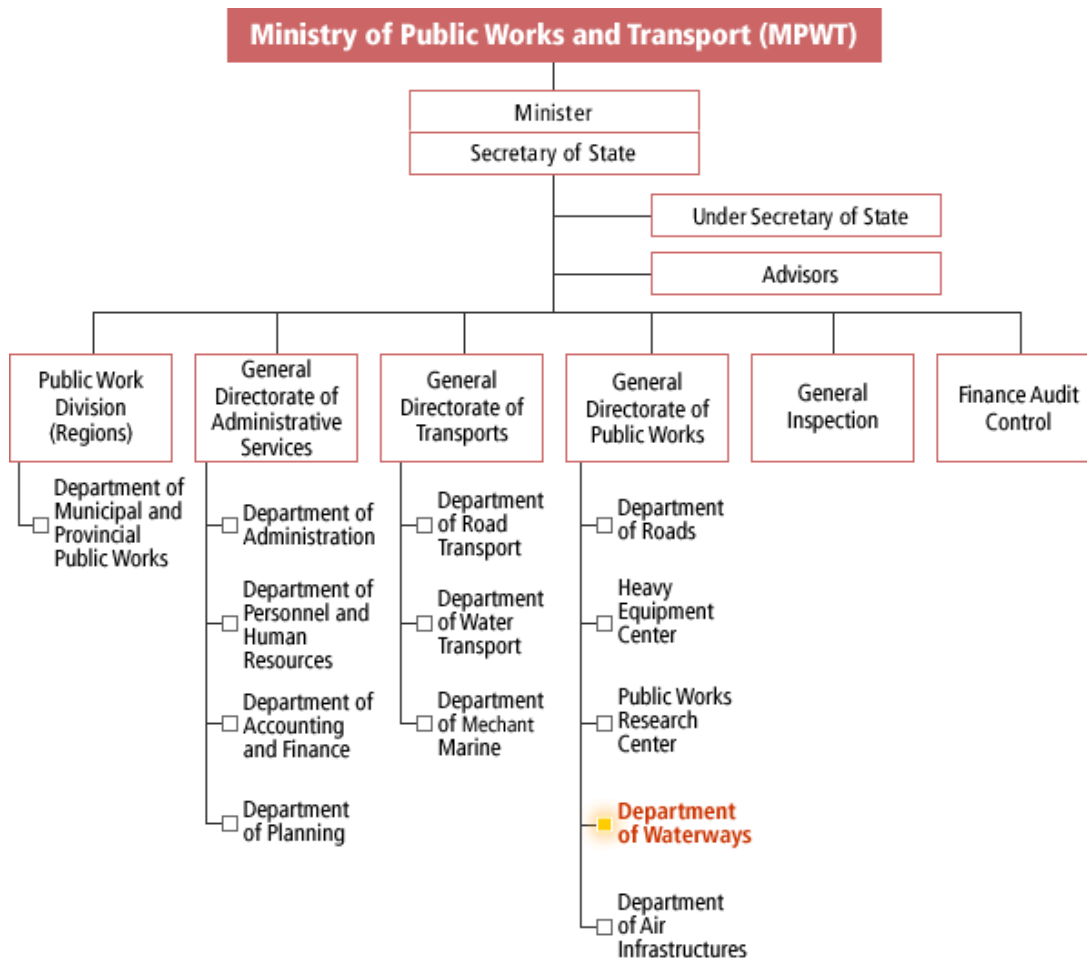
Ministry of Public Works and Transport (MPWT)

Minister

Secretary of State

Under Secretary of State

Advisors

Public Work Division (Regions)

Department of Municipal and Provincial Public Works

General Directorate of Administrative Services

Department of Administration

Department of Personnel and Human Resources

Department of Accounting and Finance

Department of Planning

General Directorate of Transports

Department of Road Transport

Department of Water Transport

Department of Mechant Marine

General Directorate of Public Works

Department of Roads

Heavy Equipment Center

Public Works Research Center

Department of Waterways

Department of Air Infrastructures

General Inspection

Finance Audit Control